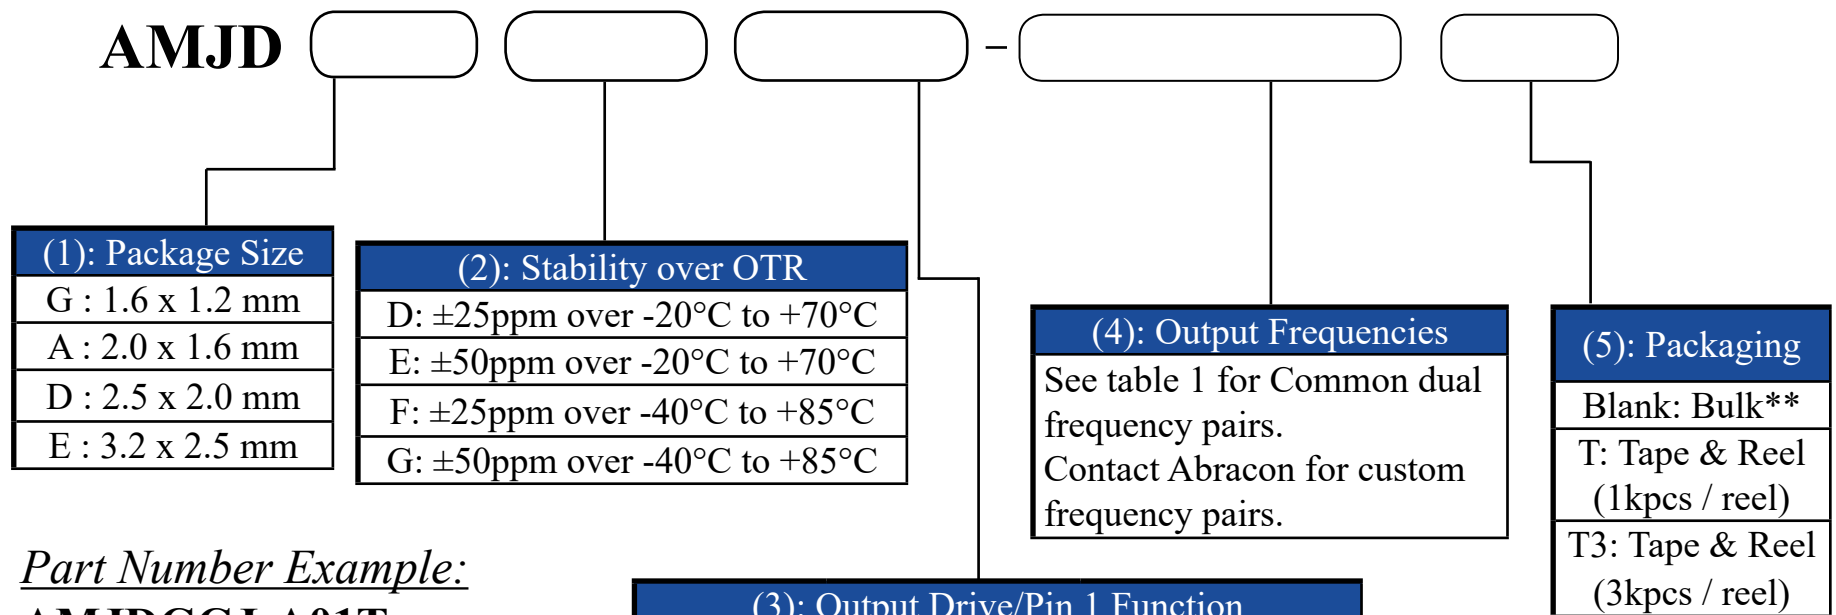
AMJD -

| (1): Package Size |
|---|
| G : 1.6 x 1.2 mm |
| A : 2.0 x 1.6 mm |
| D : 2.5 x 2.0 mm |
| E : 3.2 x 2.5 mm |

| (2): Stability over OTR |
|---|
| D: ±25ppm over -20°C to +70°C |
| E: ±50ppm over -20°C to +70°C |
| F: ±25ppm over -40°C to +85°C |
| G: ±50ppm over -40°C to +85°C |

| (4): Output Frequencies |
|---|
| See table 1 for Common dual frequency pairs. Contact Abracon for custom frequency pairs. |

| (5): Packaging |
|---|
| Blank: Bulk** |
| T: Tape & Reel (1kpcs / reel) |
| T3: Tape & Reel (3kpcs / reel) |

Part Number Example:
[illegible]

(3): Output Drive/Pin 1 Function